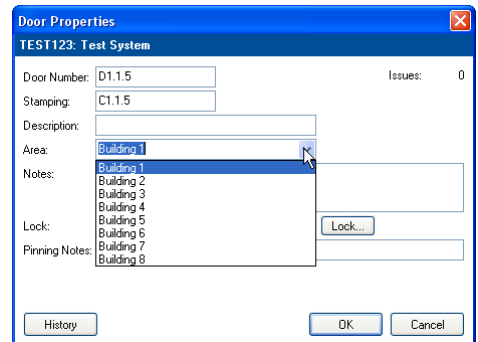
Door Properties

TEST123: Test System

Door Number: D1.1.5

Issues: 0

Stamping: C1.1.5

Description:

Area: Building 1

Building 1
Building 2
Building 3
Building 4
Building 5
Building 6
Building 7
Building 8

Notes:

Lock:

Lock...

Pinning Notes:

History

OK

Cancel